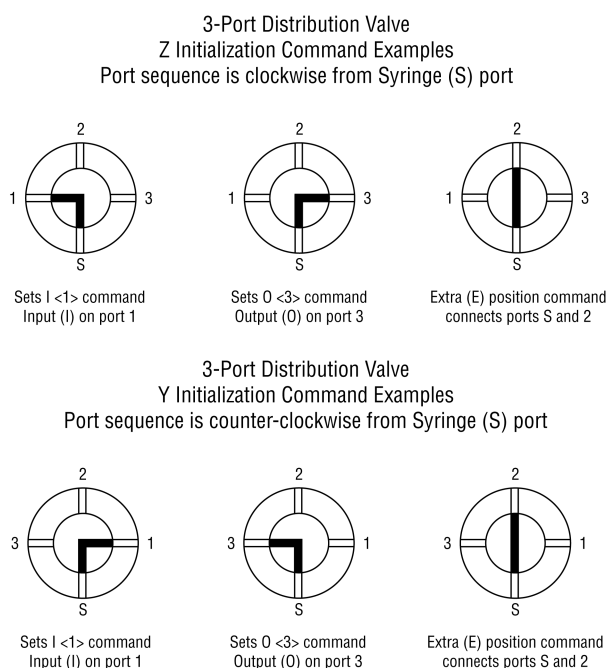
3-Port Distribution Valve
Z Initialization Command Examples
Port sequence is clockwise from Syringe (S) port

2
1
3
S

Sets I <1> command
Input (I) on port 1

2
1
3
S

Sets O <3> command
Output (O) on port 3

2
1
3
S

Extra (E) position command
connects ports S and 2

3-Port Distribution Valve
Y Initialization Command Examples
Port sequence is counter-clockwise from Syringe (S) port

2
3
1
S

Sets I <1> command
Input (I) on port 1

2
3
1
S

Sets O <3> command
Output (O) on port 3

2
3
1
S

Extra (E) position command
connects ports S and 2